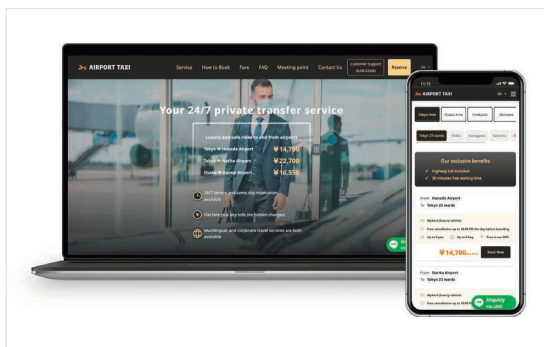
AIRPORT TAXI

Service How to Book Fare FAQ Meeting point Contact Us Customer Support (9:00-23:00) Reserve

Your 24/7 private transfer service

Luxury and safe rides to and from airports

Tokyo ⇔ Haneda Airport ￥14,700

Tokyo ⇔ Narita Airport ￥22,700

Osaka ⇔ Kansai Airport ￥16,550

24/7 service and same-day reservation available

Flat fare pricing with no hidden charges

Multilingual and corporate travel services are both available

11:13

AIRPORT TAXI

Tokyo Area Osaka Area Hokkaido Okinawa

Tokyo 23 wards Chiba Kanagawa Saitama

Our exclusive benefits

Highway toll included

30 minutes free waiting time

From: Haneda Airport

To: Tokyo 23 wards

Alphard (luxury vehicle)

Free cancellation up to 18:00 the day before boarding

Up to 6 pax

Up to 6 bag

Free to use WiFi

￥14,700

Book Now

From: Narita Airport

To: Tokyo 23 wards

Alphard (luxury vehicle)

Free cancellation up to 18:00 the day before boarding

Inquiry via LINE